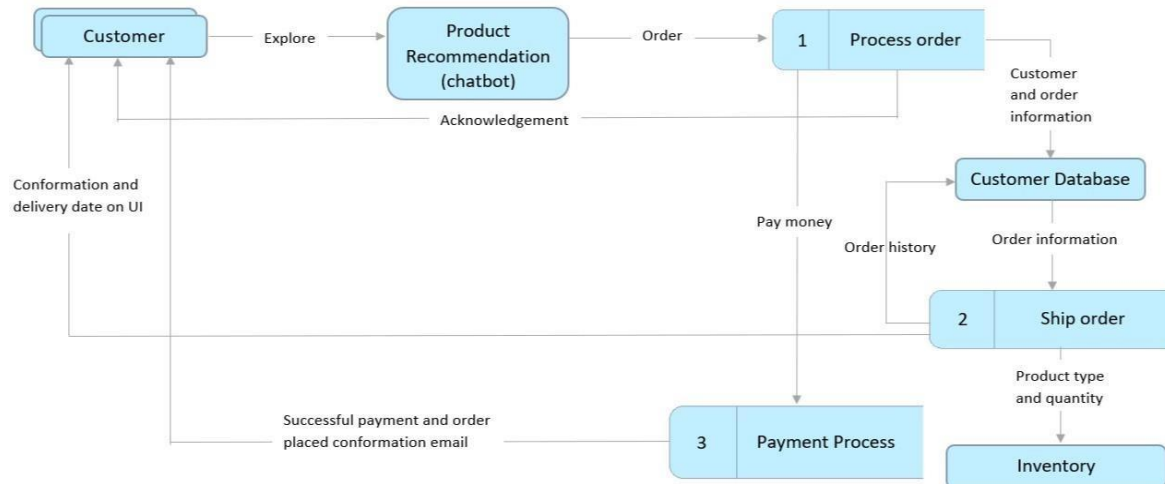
Customer

Explore

Product Recommendation (chatbot)

Order

1

Process order

Customer and order information

Acknowledgement

Conformation and delivery date on UI

Customer Database

Pay money

Order history

Order information

2

Ship order

Product type and quantity

Successful payment and order placed conformation email

3

Payment Process

Inventory